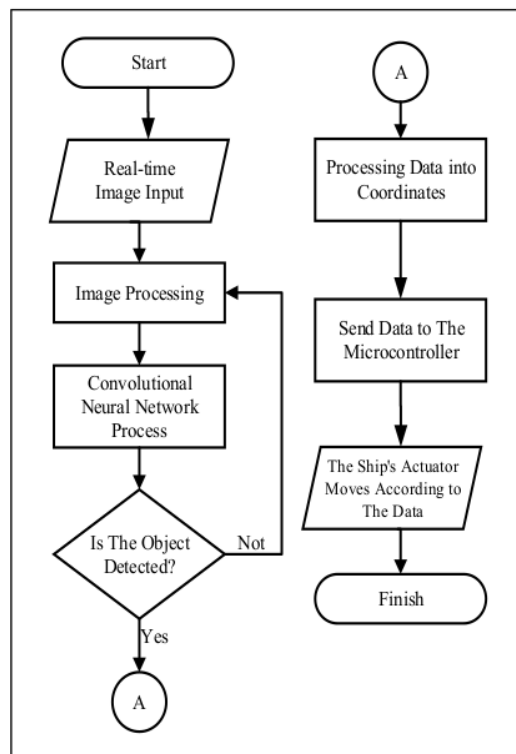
Start

Real-time Image Input

Image Processing

Convolutional Neural Network Process

Is The Object Detected?

Not

Yes

A

A

Processing Data into Coordinates

Send Data to The Microcontroller

The Ship's Actuator Moves According to The Data

Finish